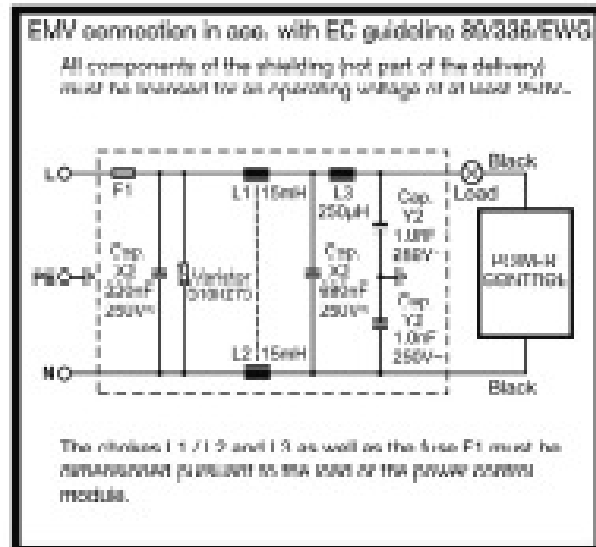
EMV connection in acc. with EC guideline 89/336/EWG

All components of the shielding (not part of the delivery) must be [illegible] for an operating voltage of at least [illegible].

L
F1
L1 15mH
L3 250µH
Black
Load
Cap. X2 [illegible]nF 250V~
Varistor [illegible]
Cap. X2 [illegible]nF 250V~
Cap. Y2 1.0nF 250V~
Cap. Y2 1.0nF 250V~
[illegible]
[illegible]
L2 15mH
N
Black

The chokes L1/L2 and L3 as well as the fuse F1 must be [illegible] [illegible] to the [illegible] of the power control module.